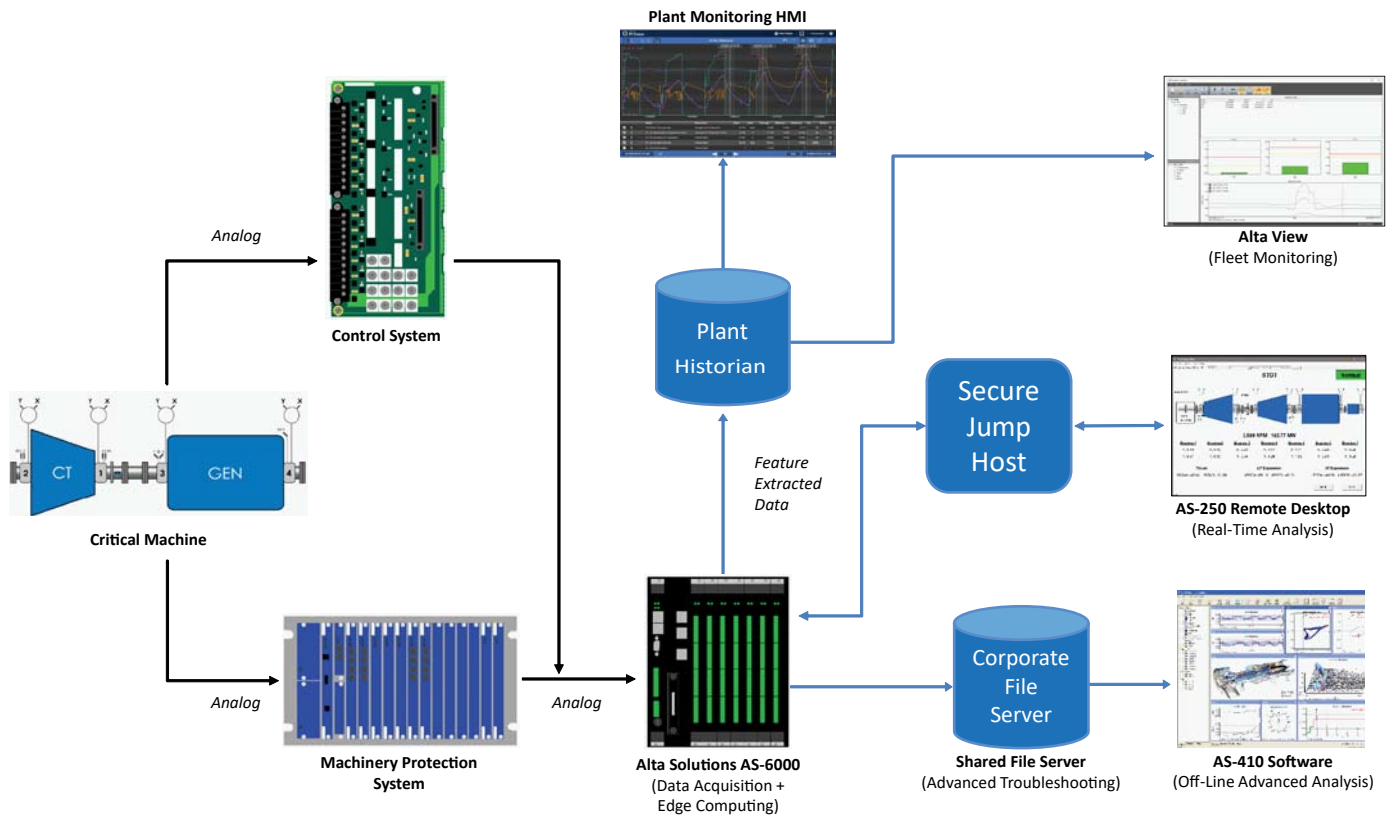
Plant Monitoring HMI

Analog

Control System

Alta View
(Fleet Monitoring)

Plant Historian

Secure Jump Host

STG1

AS-250 Remote Desktop
(Real-Time Analysis)

CT

GEN

Critical Machine

Feature Extracted Data

Analog

Machinery Protection System

Analog

Alta Solutions AS-6000
(Data Acquisition + Edge Computing)

Corporate File Server

Shared File Server
(Advanced Troubleshooting)

AS-410 Software
(Off-Line Advanced Analysis)